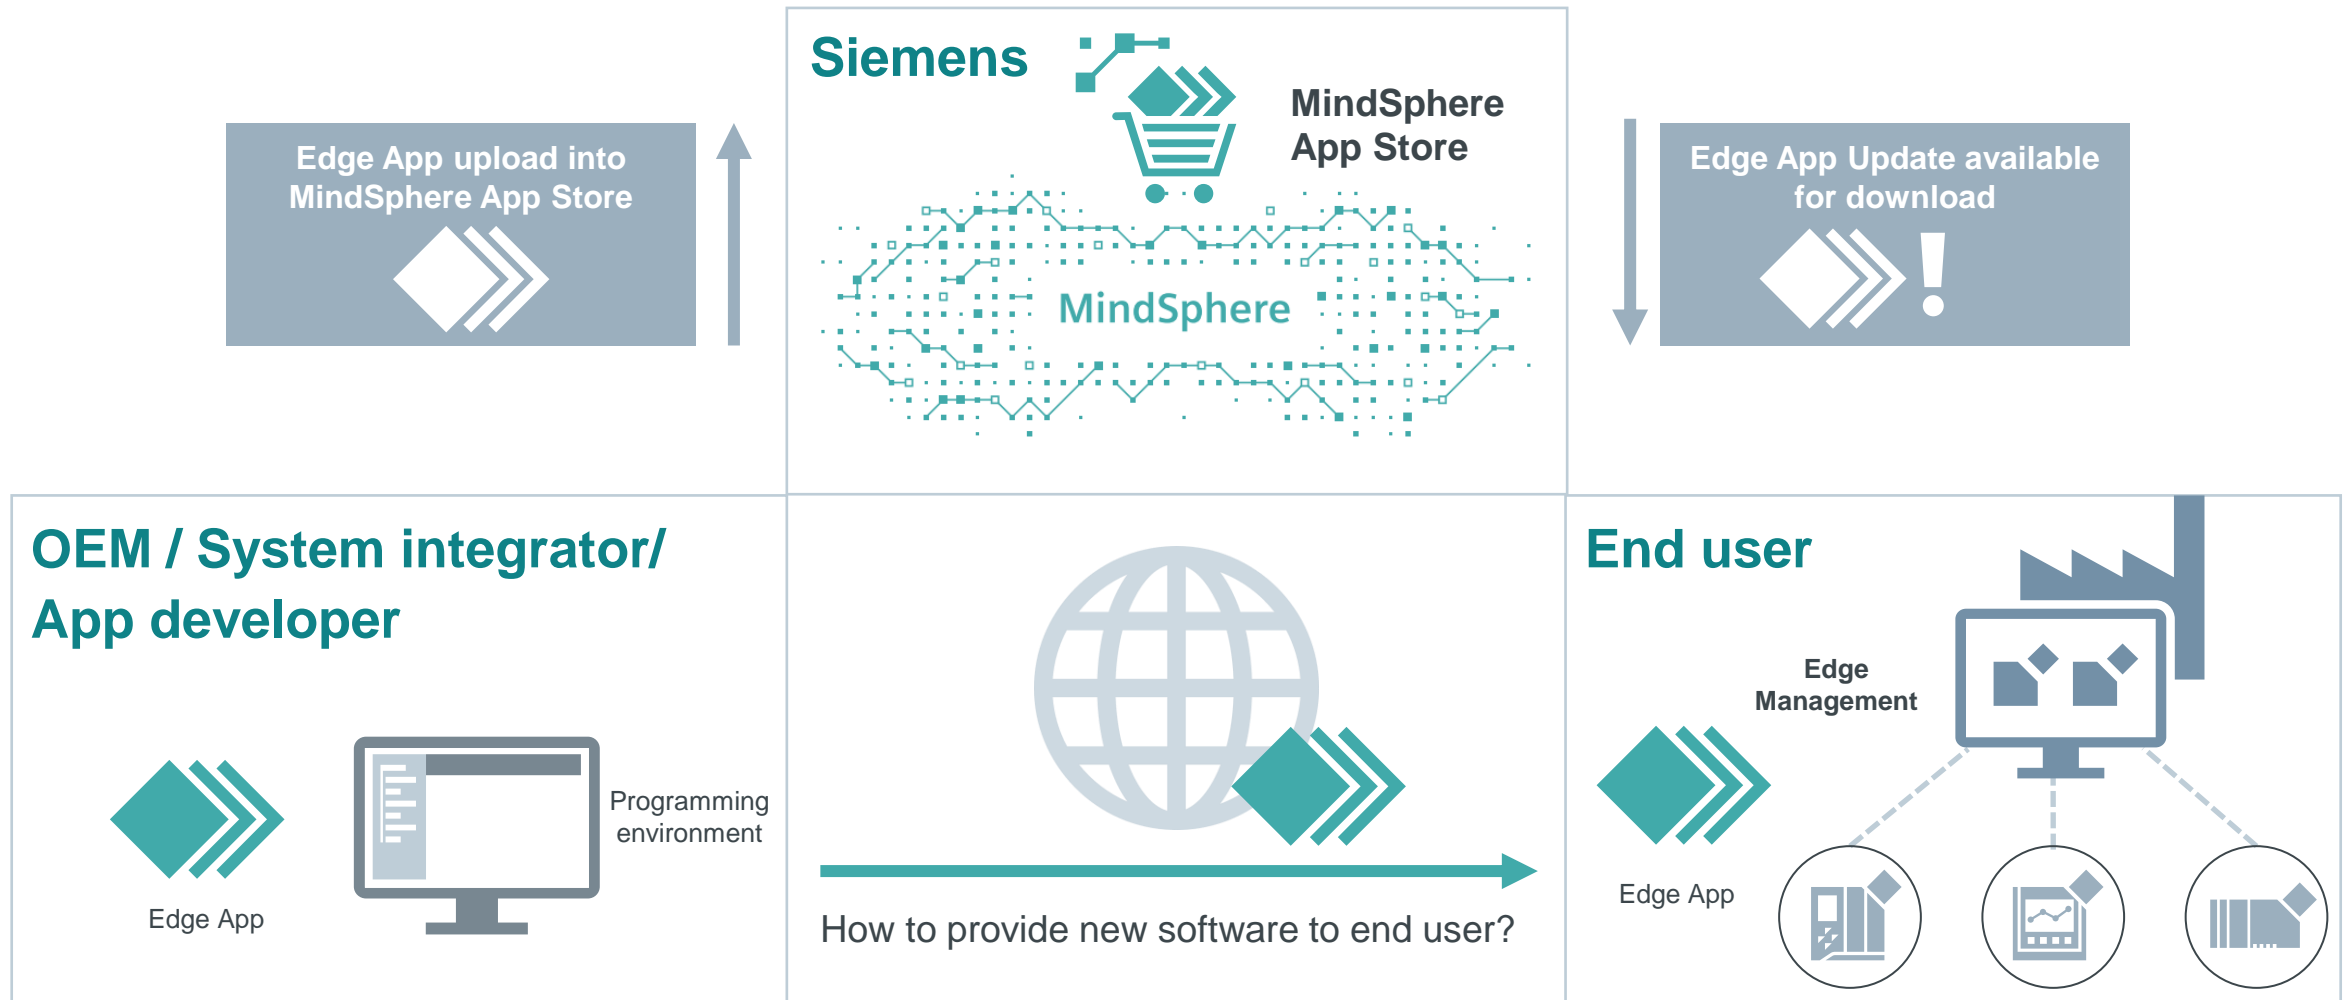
Edge App upload into MindSphere App Store

Siemens

MindSphere App Store

MindSphere

Edge App Update available for download

OEM / System integrator/ App developer

Edge App

Programming environment

How to provide new software to end user?

End user

Edge Management

Edge App